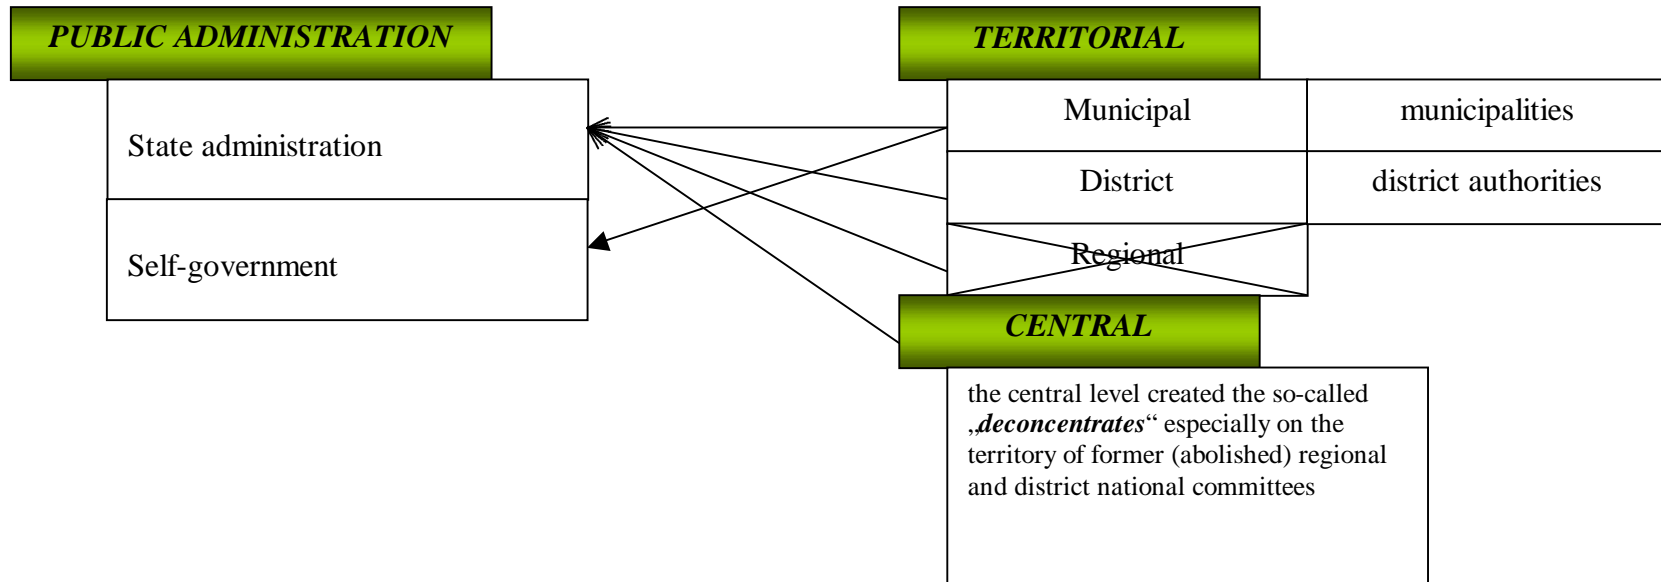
PUBLIC ADMINISTRATION

State administration

Self-government

TERRITORIAL

| Municipal | municipalities |
|---|---|
| District | district authorities |
| Regional | |

CENTRAL

the central level created the so-called „deconcentrates“ especially on the territory of former (abolished) regional and district national committees